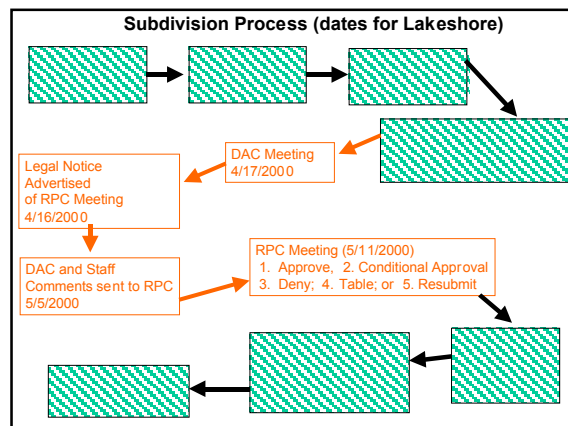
Subdivision Process (dates for Lakeshore)

DAC Meeting 4/17/2000

Legal Notice Advertised of RPC Meeting 4/16/2000

DAC and Staff Comments sent to RPC 5/5/2000

RPC Meeting (5/11/2000)
1. Approve, 2. Conditional Approval
3. Deny; 4. Table; or 5. Resubmit